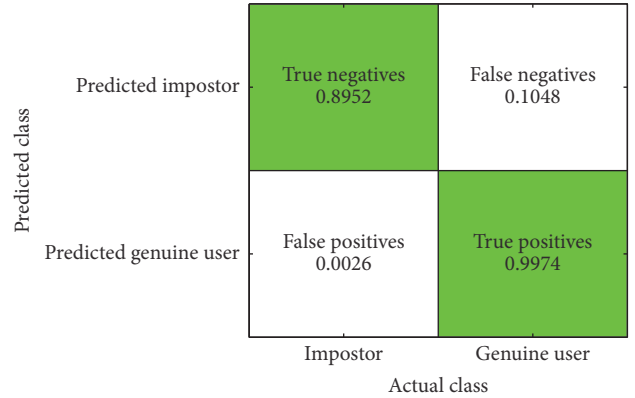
Predicted class

| | Impostor | Genuine user |
|---|---|---|
| Predicted impostor | True negatives 0.8952 | False negatives 0.1048 |
| Predicted genuine user | False positives 0.0026 | True positives 0.9974 |

Actual class